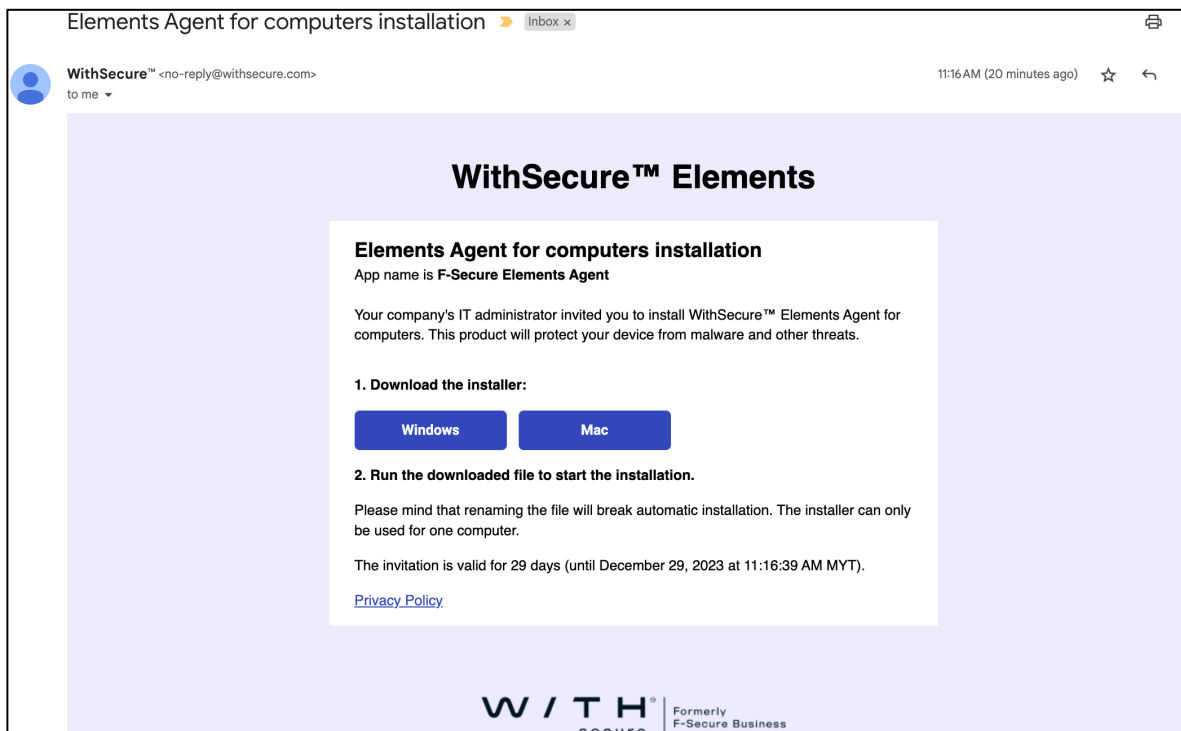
Elements Agent for computers installation Inbox ×

WithSecure™ <no-reply@withsecure.com>
to me

11:16 AM (20 minutes ago)

WithSecure™ Elements

Elements Agent for computers installation
App name is F-Secure Elements Agent

Your company's IT administrator invited you to install WithSecure™ Elements Agent for computers. This product will protect your device from malware and other threats.

1. Download the installer:

Windows Mac

2. Run the downloaded file to start the installation.

Please mind that renaming the file will break automatic installation. The installer can only be used for one computer.

The invitation is valid for 29 days (until December 29, 2023 at 11:16:39 AM MYT).

Privacy Policy

W / T H
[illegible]

Formerly
F-Secure Business